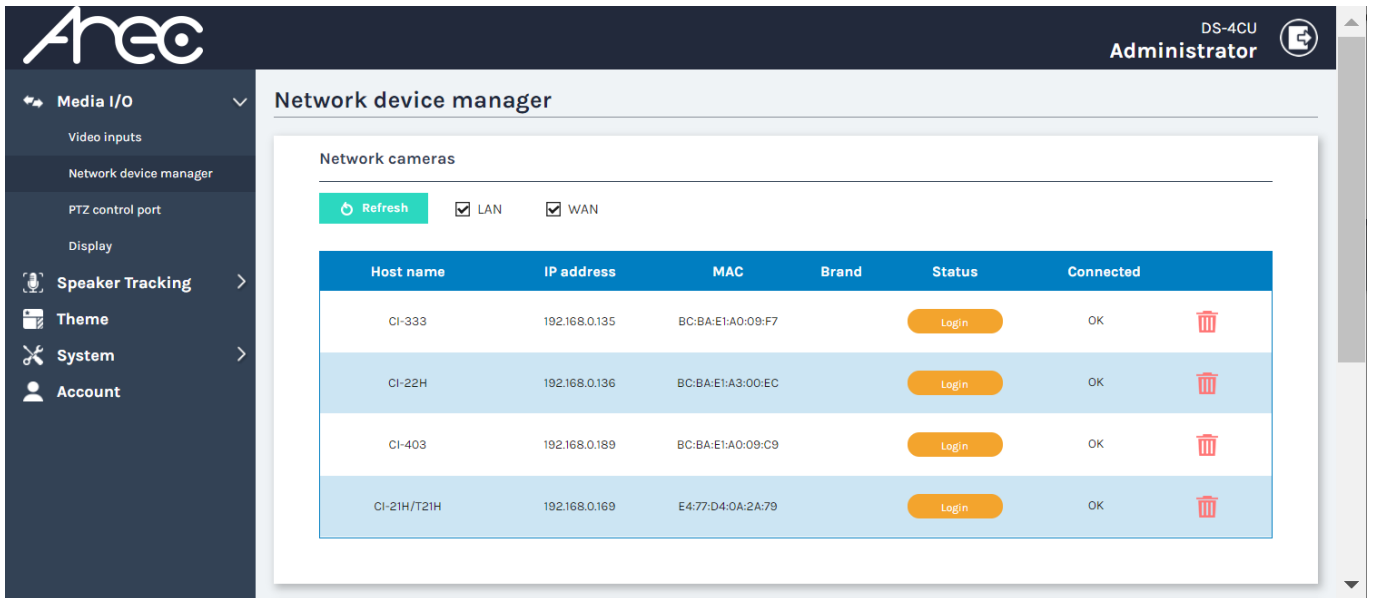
Arec

DS-4CU
Administrator

Media I/O
Video inputs
Network device manager
PTZ control port
Display
Speaker Tracking
Theme
System
Account

Network device manager

Network cameras

Refresh LAN WAN

| Host name | IP address | MAC | Brand | Status | Connected | |
|---|---|---|---|---|---|---|
| CI-333 | 192.168.0.135 | BC:BA:E1:A0:09:F7 | | Login | OK | |
| CI-22H | 192.168.0.136 | BC:BA:E1:A3:00:EC | | Login | OK | |
| CI-403 | 192.168.0.189 | BC:BA:E1:A0:09:C9 | | Login | OK | |
| CI-21H/T21H | 192.168.0.169 | E4:77:D4:0A:2A:79 | | Login | OK | |